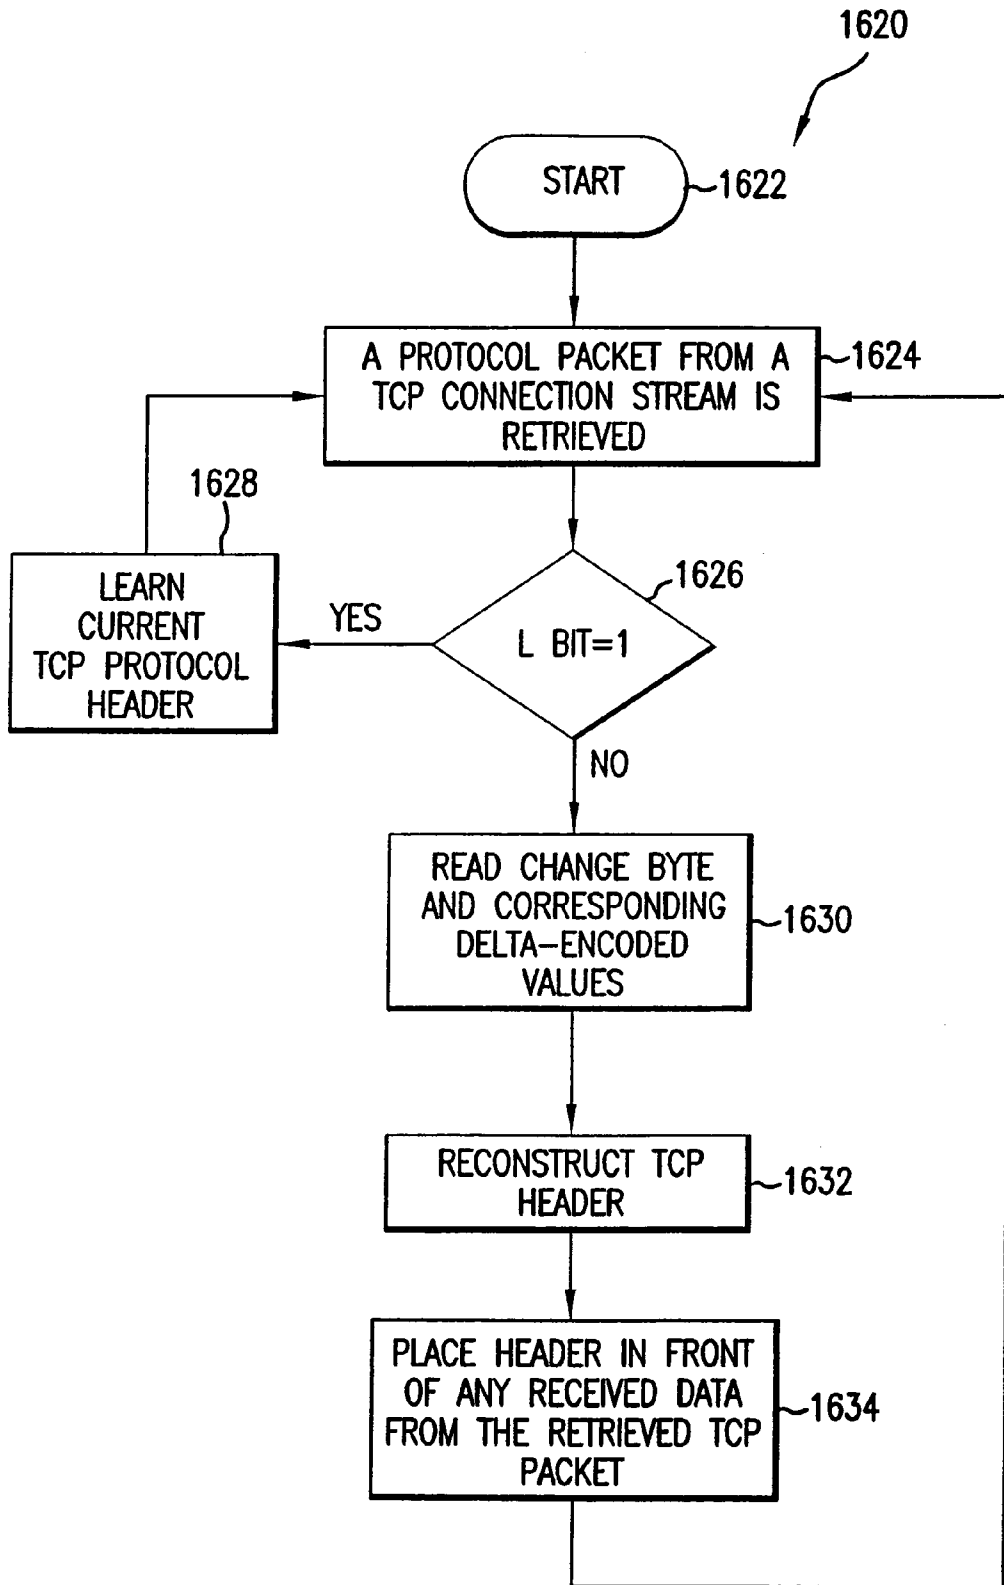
1620

START 1622

A PROTOCOL PACKET FROM A TCP CONNECTION STREAM IS RETRIEVED 1624

1628

LEARN CURRENT TCP PROTOCOL HEADER

YES

L BIT=1 1626

NO

READ CHANGE BYTE AND CORRESPONDING DELTA-ENCODED VALUES 1630

RECONSTRUCT TCP HEADER 1632

PLACE HEADER IN FRONT OF ANY RECEIVED DATA FROM THE RETRIEVED TCP PACKET 1634